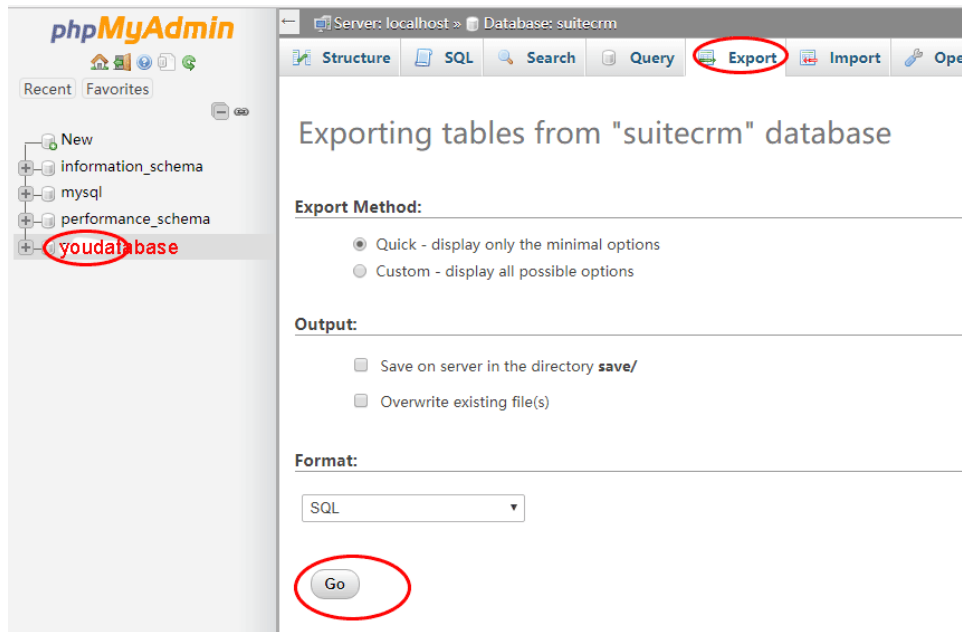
phpMyAdmin

Recent Favorites

New
information_schema
mysql
performance_schema
youdatabase

Server: localhost » Database: suitecrm

Structure SQL Search Query Export Import Ope

Exporting tables from "suitecrm" database

Export Method:

Quick - display only the minimal options
Custom - display all possible options

Output:

Save on server in the directory **save/**

Overwrite existing file(s)

Format:

SQL

Go